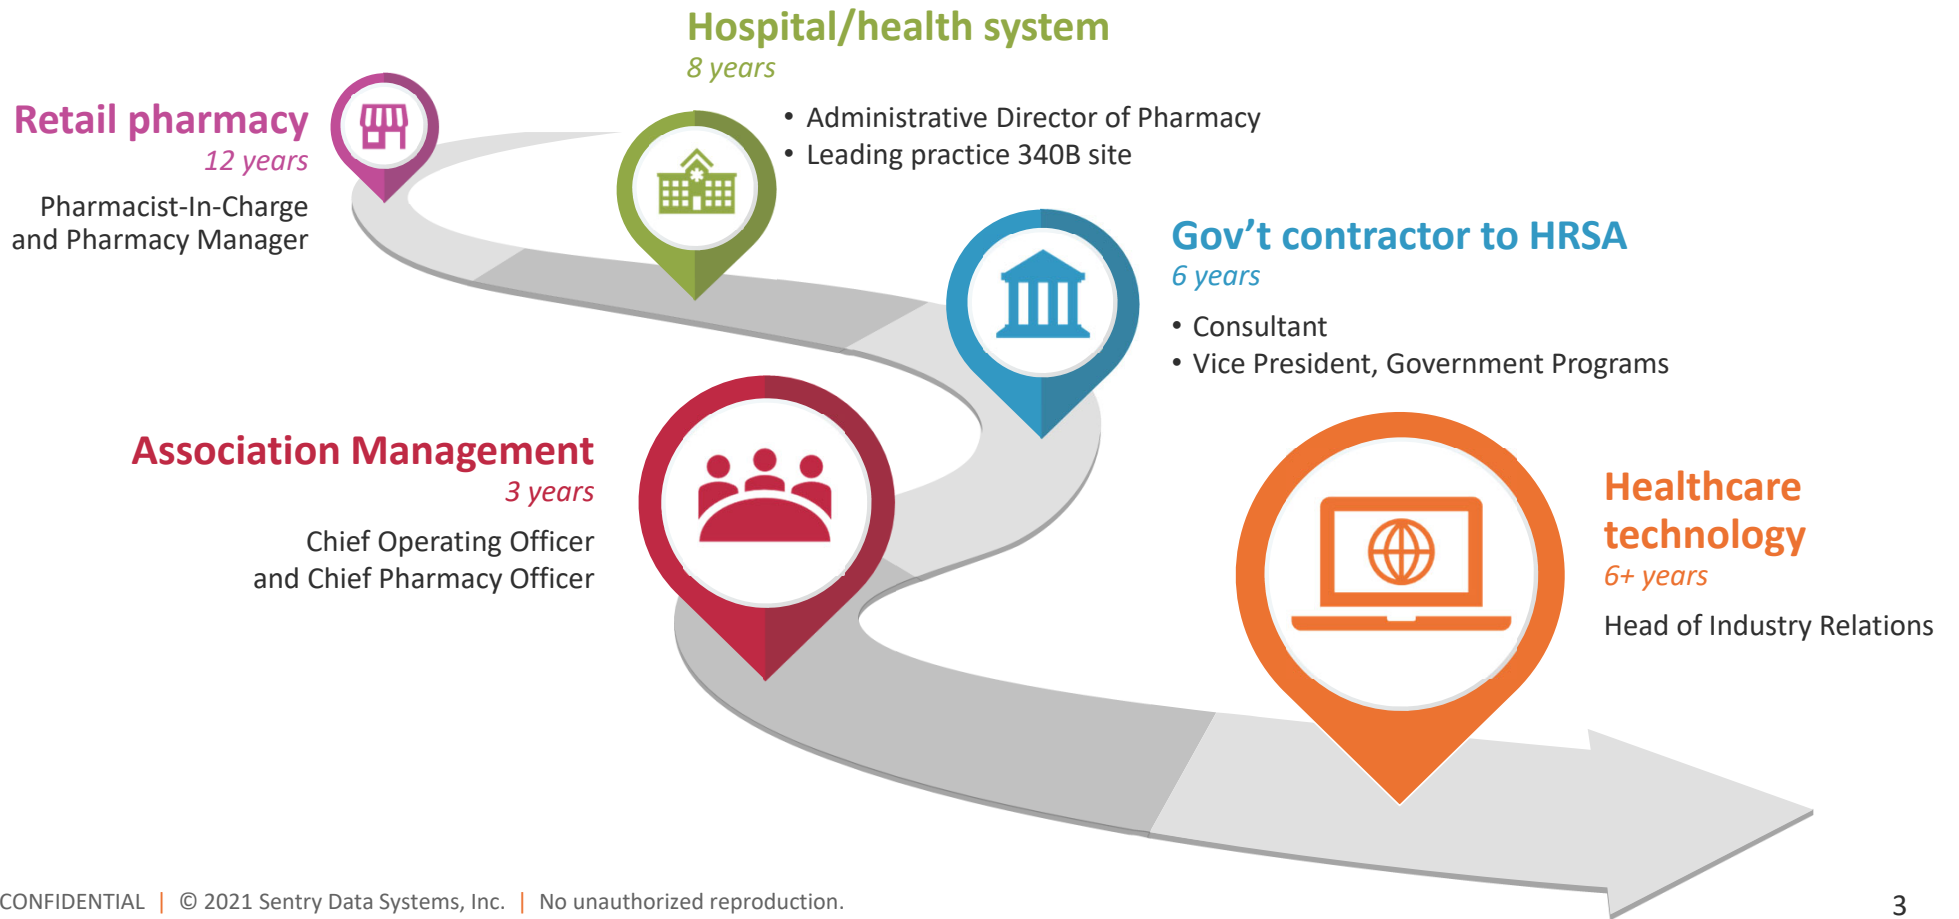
Retail pharmacy
12 years
Pharmacist-In-Charge and Pharmacy Manager

Hospital/health system
8 years
• Administrative Director of Pharmacy
• Leading practice 340B site

Gov’t contractor to HRSA
6 years
• Consultant
• Vice President, Government Programs

Association Management
3 years
Chief Operating Officer and Chief Pharmacy Officer

Healthcare technology
6+ years
Head of Industry Relations

CONFIDENTIAL | © 2021 Sentry Data Systems, Inc. | No unauthorized reproduction.

3